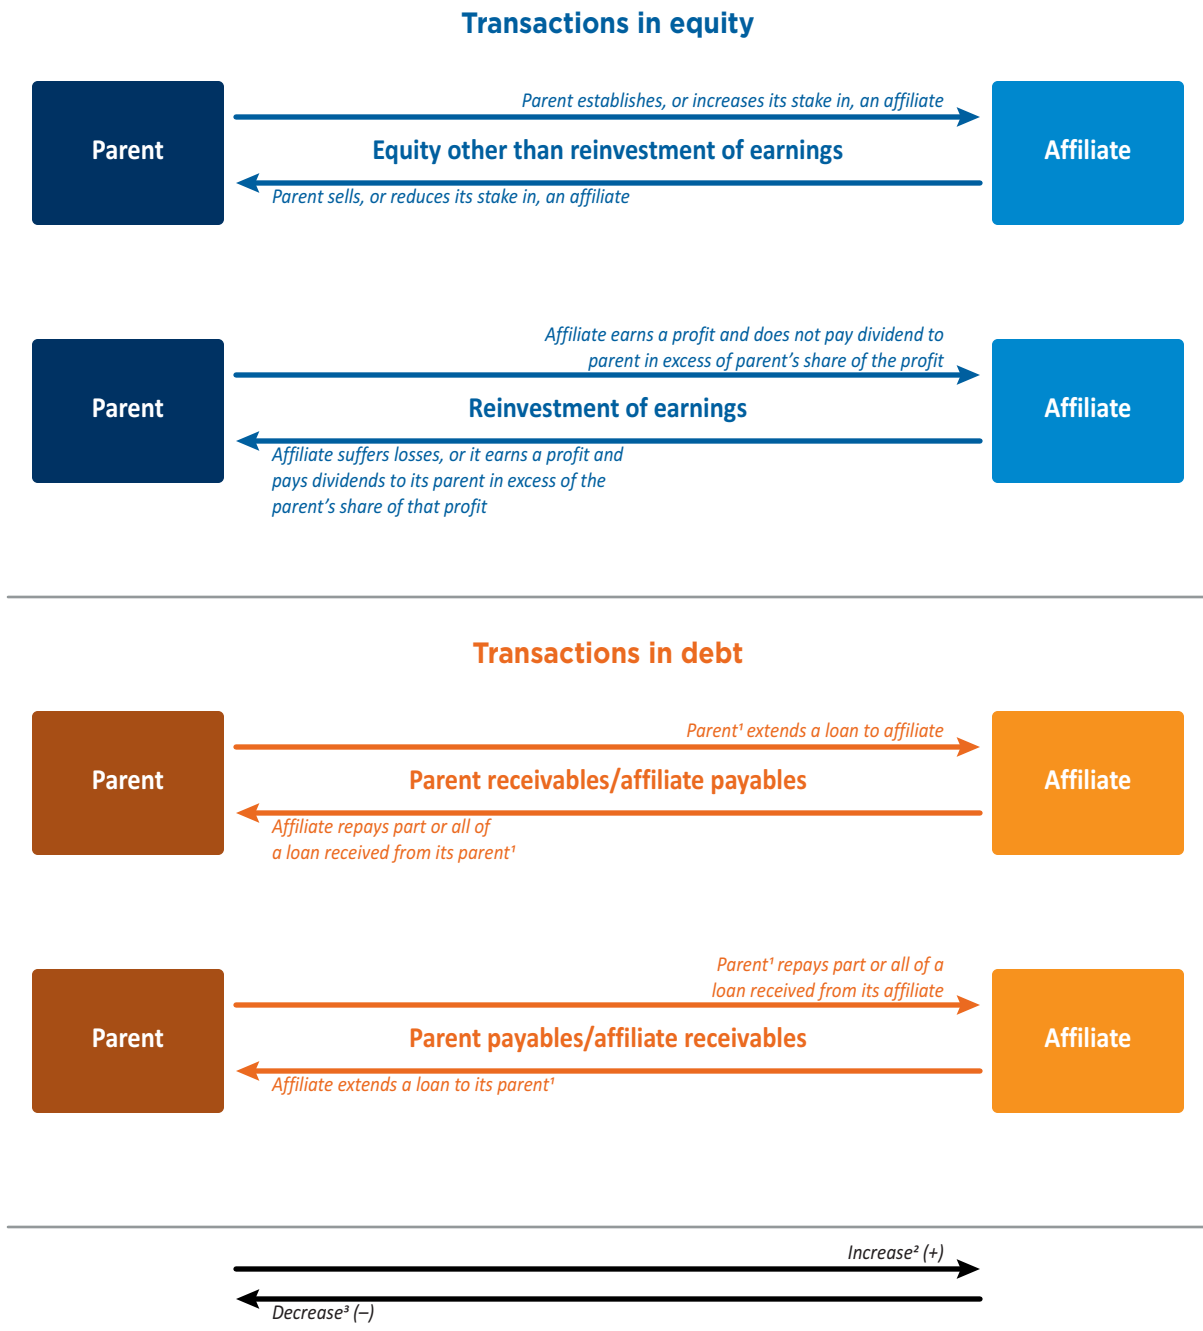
Transactions in equity

Parent

Parent establishes, or increases its stake in, an affiliate

Equity other than reinvestment of earnings

Parent sells, or reduces its stake in, an affiliate

Affiliate

Parent

Affiliate earns a profit and does not pay dividend to parent in excess of parent's share of the profit

Reinvestment of earnings

Affiliate suffers losses, or it earns a profit and pays dividends to its parent in excess of the parent's share of that profit

Affiliate

Transactions in debt

Parent

Parent¹ extends a loan to affiliate

Parent receivables/affiliate payables

Affiliate repays part or all of a loan received from its parent¹

Affiliate

Parent

Parent¹ repays part or all of a loan received from its affiliate

Parent payables/affiliate receivables

Affiliate extends a loan to its parent¹

Affiliate

Increase² (+)

Decrease³ (–)